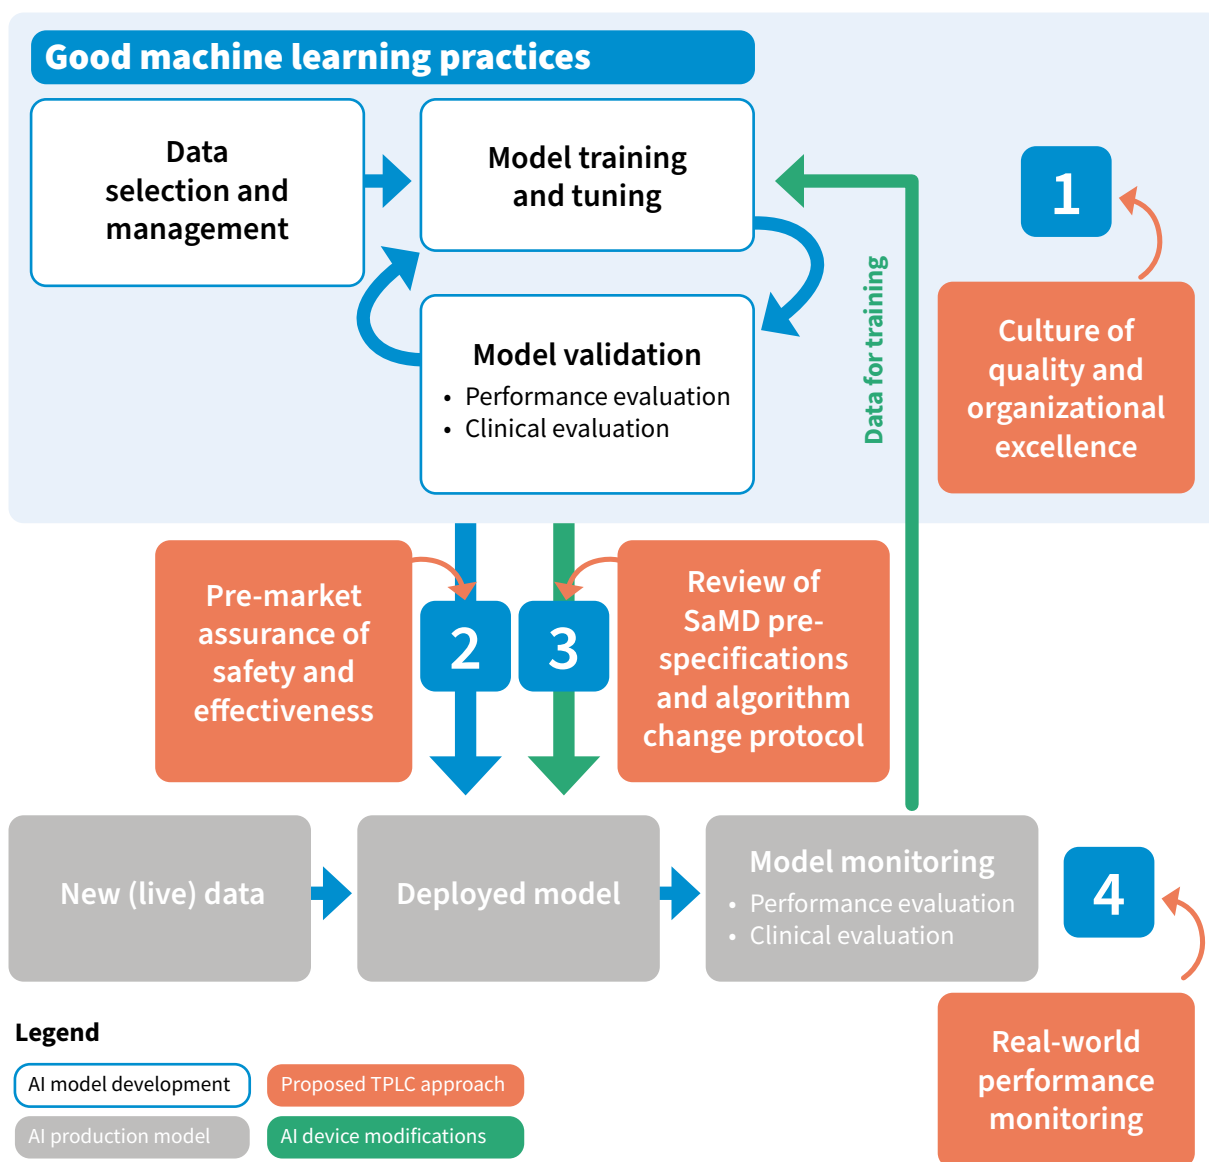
Good machine learning practices

Data selection and management

Model training and tuning

Model validation
• Performance evaluation
• Clinical evaluation

Data for training

1

Culture of quality and organizational excellence

Pre-market assurance of safety and effectiveness

2

3

Review of SaMD pre-specifications and algorithm change protocol

New (live) data

Deployed model

Model monitoring
• Performance evaluation
• Clinical evaluation

4

Real-world performance monitoring

Legend

AI model development

Proposed TPLC approach

AI production model

AI device modifications